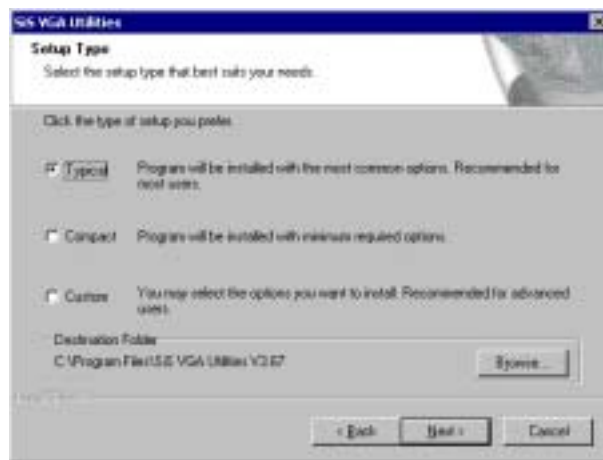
SiS VGA Utilities

Setup Type

Select the setup type that best suits your needs.

Click the type of setup you prefer.

Typical Program will be installed with the most common options. Recommended for most users.

Compact Program will be installed with minimum required options.

Custom You may select the options you want to install. Recommended for advanced users.

Destination Folder

C:\Program Files\SiS VGA Utilities V3.67

Browse...

< Back Next > Cancel